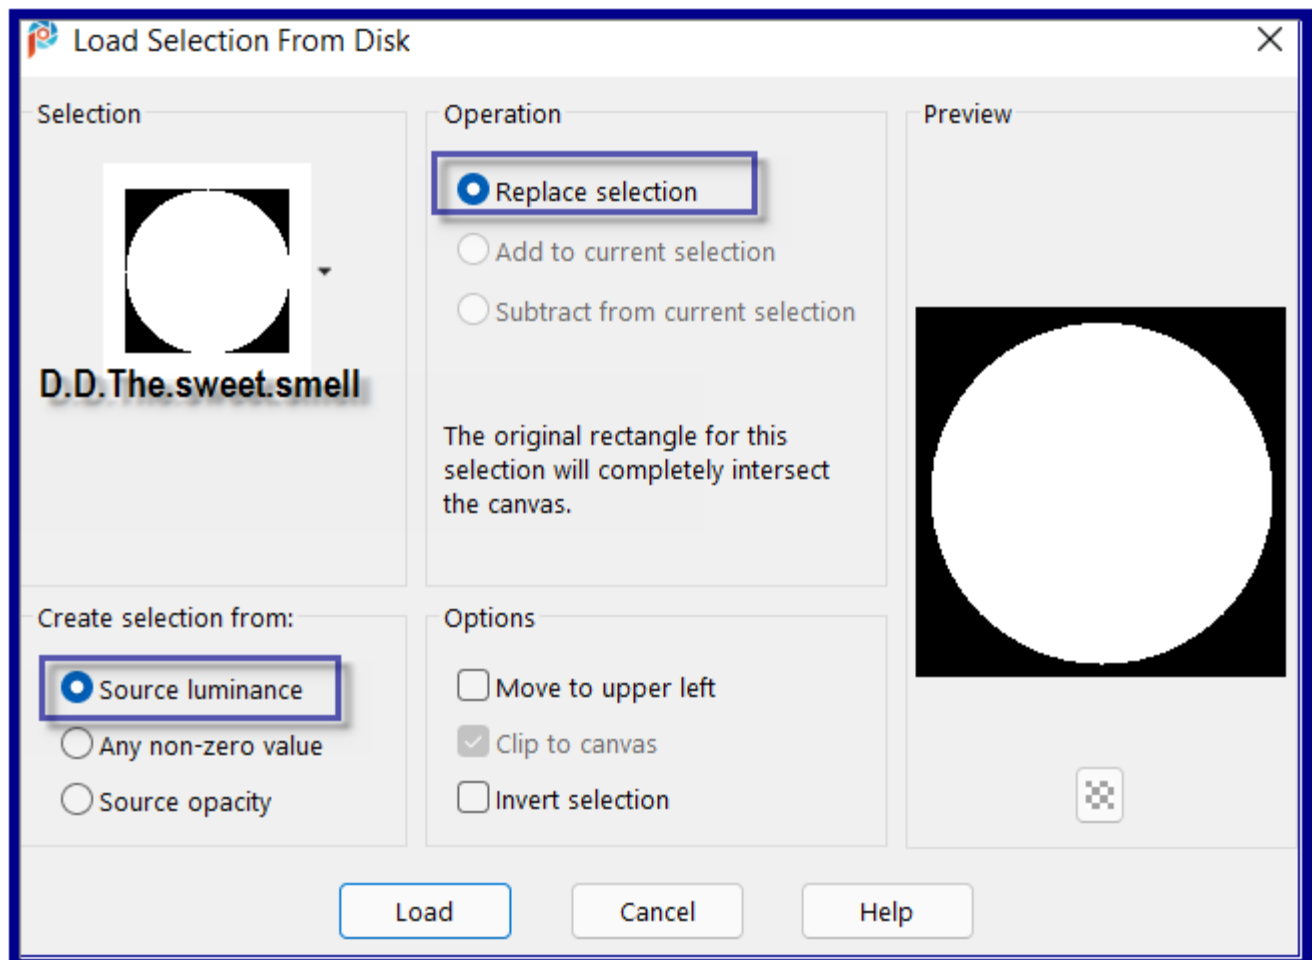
Load Selection From Disk

Selection

D.D.The.sweet.smell

Operation

Replace selection

Add to current selection

Subtract from current selection

The original rectangle for this selection will completely intersect the canvas.

Preview

Create selection from:

Source luminance

Any non-zero value

Source opacity

Options

Move to upper left

Clip to canvas

Invert selection

Load

Cancel

Help